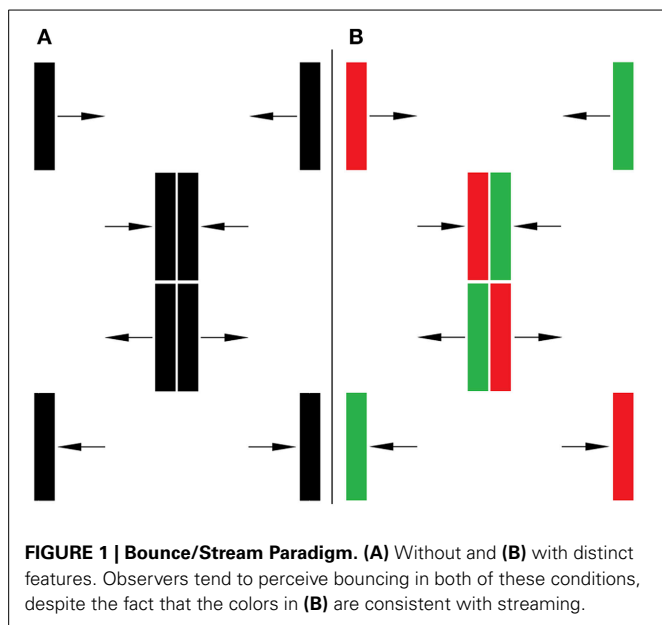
A

B

FIGURE 1 | Bounce/Stream Paradigm. (A) Without and (B) with distinct features. Observers tend to perceive bouncing in both of these conditions, despite the fact that the colors in (B) are consistent with streaming.